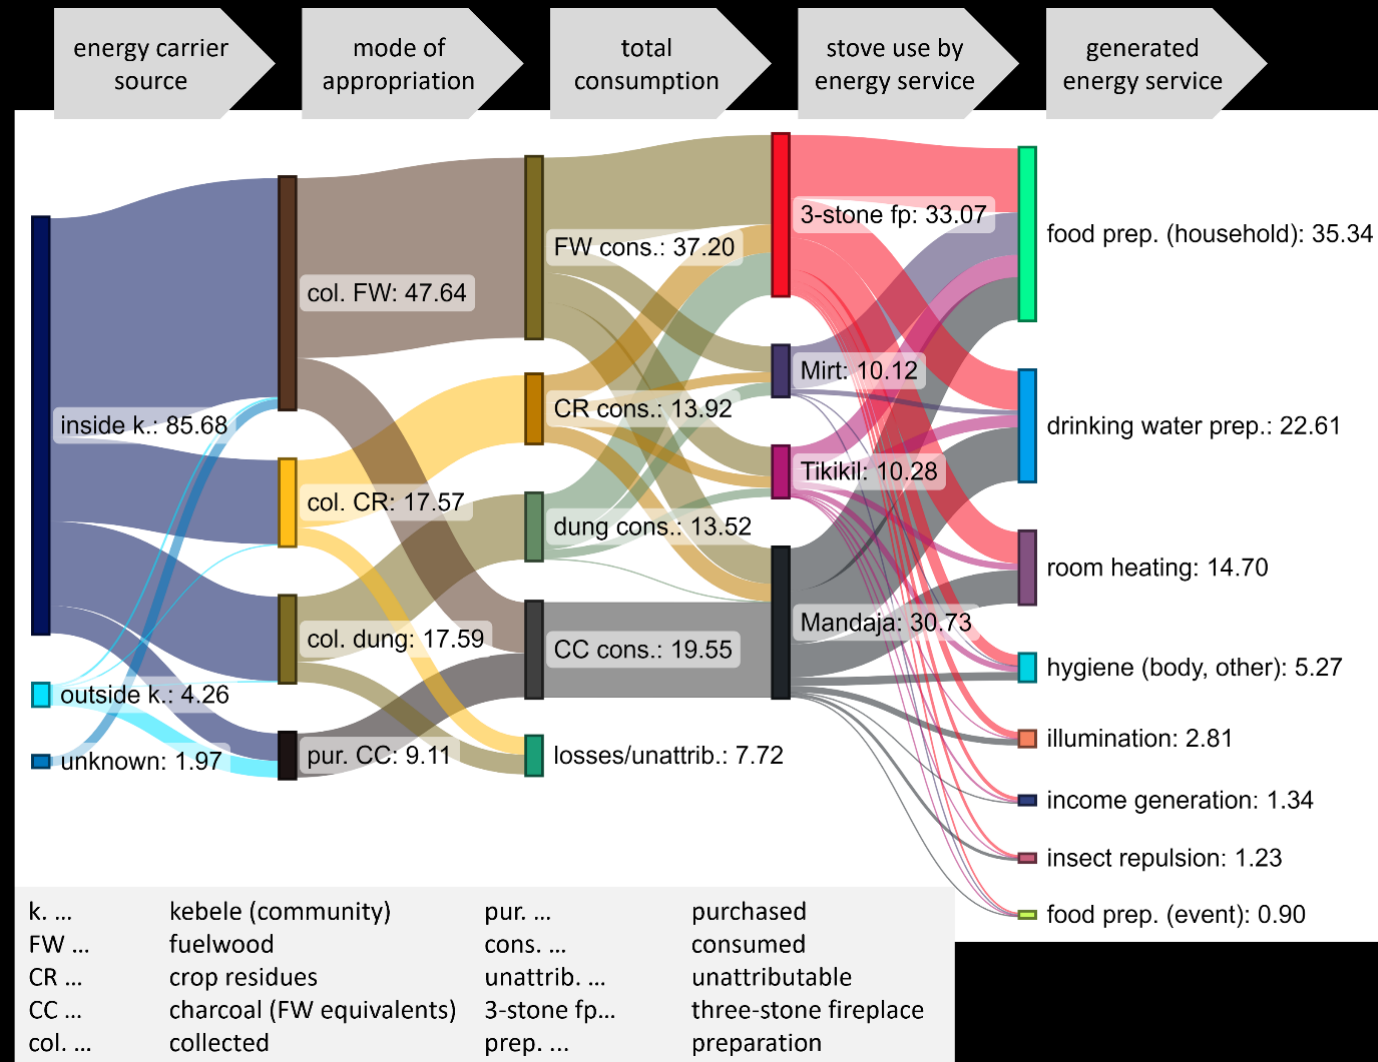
energy carrier source

mode of appropriation

total consumption

stove use by energy service

generated energy service

inside k.: 85.68

outside k.: 4.26

unknown: 1.97

col. FW: 47.64

col. CR: 17.57

col. dung: 17.59

pur. CC: 9.11

FW cons.: 37.20

CR cons.: 13.92

dung cons.: 13.52

CC cons.: 19.55

losses/unattrib.: 7.72

3-stone fp: 33.07

Mirt: 10.12

Tikikil: 10.28

Mandaja: 30.73

food prep. (household): 35.34

drinking water prep.: 22.61

room heating: 14.70

hygiene (body, other): 5.27

illumination: 2.81

income generation: 1.34

insect repulsion: 1.23

food prep. (event): 0.90

| | | | |
|---|---|---|---|
| k. ... | kebele (community) | pur. ... | purchased |
| FW ... | fuelwood | cons. ... | consumed |
| CR ... | crop residues | unattrib. ... | unattributable |
| CC ... | charcoal (FW equivalents) | 3-stone fp... | three-stone fireplace |
| col. ... | collected | prep. ... | preparation |